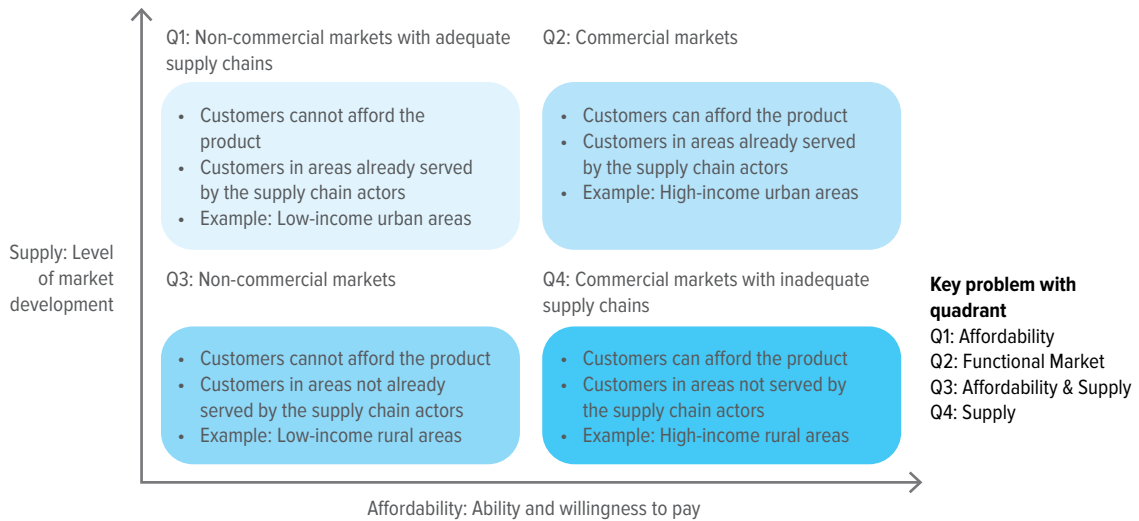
Q1: Non-commercial markets with adequate supply chains

- Customers cannot afford the product
- Customers in areas already served by the supply chain actors
- Example: Low-income urban areas

Q2: Commercial markets

- Customers can afford the product
- Customers in areas already served by the supply chain actors
- Example: High-income urban areas

Supply: Level of market development

Q3: Non-commercial markets

- Customers cannot afford the product
- Customers in areas not already served by the supply chain actors
- Example: Low-income rural areas

Q4: Commercial markets with inadequate supply chains

- Customers can afford the product
- Customers in areas not served by the supply chain actors
- Example: High-income rural areas

**Key problem with quadrant**
Q1: Affordability
Q2: Functional Market
Q3: Affordability & Supply
Q4: Supply

Affordability: Ability and willingness to pay